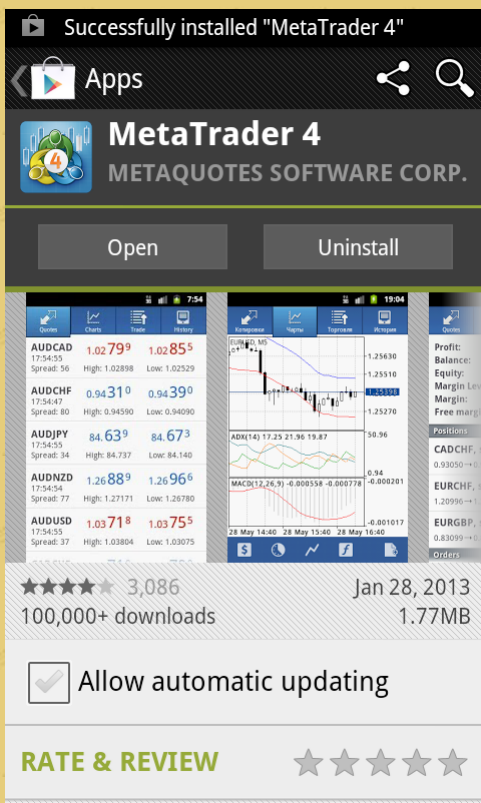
Successfully installed "MetaTrader 4"

Apps

MetaTrader 4
METAQUOTES SOFTWARE CORP.

Open
Uninstall

7:54
Quotes Charts Trade History

| | | |
|---|---|---|
| AUDCAD 17:54:55 Spread: 56 | 1.02799 High: 1.02898 | 1.02855 Low: 1.02529 |
| AUDCHF 17:54:47 Spread: 80 | 0.94310 High: 0.94590 | 0.94390 Low: 0.94090 |
| AUDJPY 17:54:55 Spread: 34 | 84.639 High: 84.737 | 84.673 Low: 84.140 |
| AUDNZD 17:54:55 Spread: 77 | 1.26889 High: 1.27171 | 1.26966 Low: 1.26780 |
| AUDUSD 17:54:55 Spread: 37 | 1.03718 High: 1.03804 | 1.03755 Low: 1.03075 |

19:04
Котировки Чарты Торговля История
EURUSD, M5
1.25630
1.25510
1.25390
1.25270
ADX(14) 17.25 21.96 19.87
50.96
0.94
MACD(12,26,9) -0.000558 -0.000778
-0.000201
-0.001017
28 May 14:40 28 May 15:40 28 May 16:40

Quotes
Profit:
Balance:
Equity:
Margin Lev
Margin:
Free margi
Positions
CADCHF,
0.93050
EURCHF,
1.20996
EURGBP,
0.83099
Orders

3,086
Jan 28, 2013
100,000+ downloads
1.77MB

Allow automatic updating

RATE & REVIEW